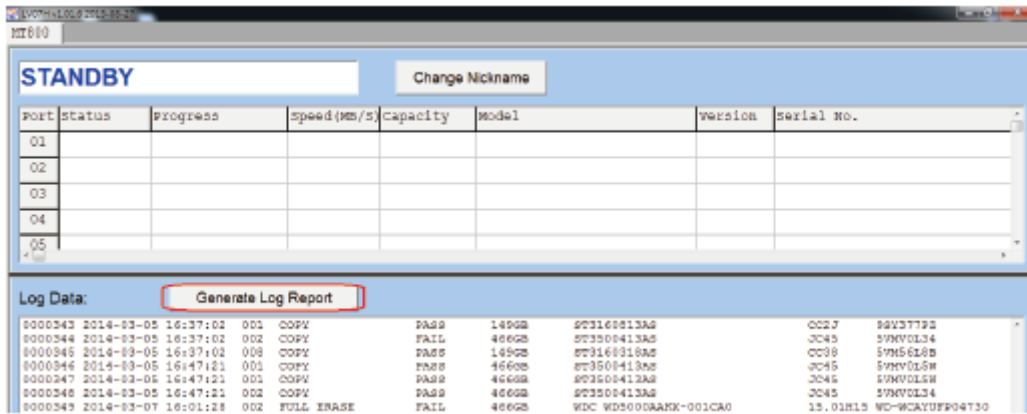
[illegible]
MT600

STANDBY

Change Nickname

| Port | Status | Progress | Speed(MB/S) | Capacity | Model | Version | Serial No. |
|---|---|---|---|---|---|---|---|
| 01 | | | | | | | |
| 02 | | | | | | | |
| 03 | | | | | | | |
| 04 | | | | | | | |
| 05 | | | | | | | |

Log Data:

Generate Log Report

0000343 2014-03-05 16:37:02 001 COPY PASS 149GB ST3160813AS CC2J 9SV377P2
0000344 2014-03-05 16:37:02 002 COPY FAIL 466GB ST3500413AS JC45 5VMV0L34
0000345 2014-03-05 16:37:02 008 COPY PASS 149GB ST3160318AS CC38 5VM56L8B
0000346 2014-03-05 16:47:21 001 COPY PASS 466GB ST3500413AS JC45 5VMV0L5W
0000347 2014-03-05 16:47:21 001 COPY PASS 466GB ST3500413AS JC45 5VMV0L5W
0000348 2014-03-05 16:47:21 002 COPY PASS 466GB ST3500413AS JC45 5VMV0L34
0000349 2014-03-07 16:01:28 002 FULL ERASE FAIL 466GB WDC WD5000AAKX-001CA0 15.01H15 WD-WCAYUFP04730